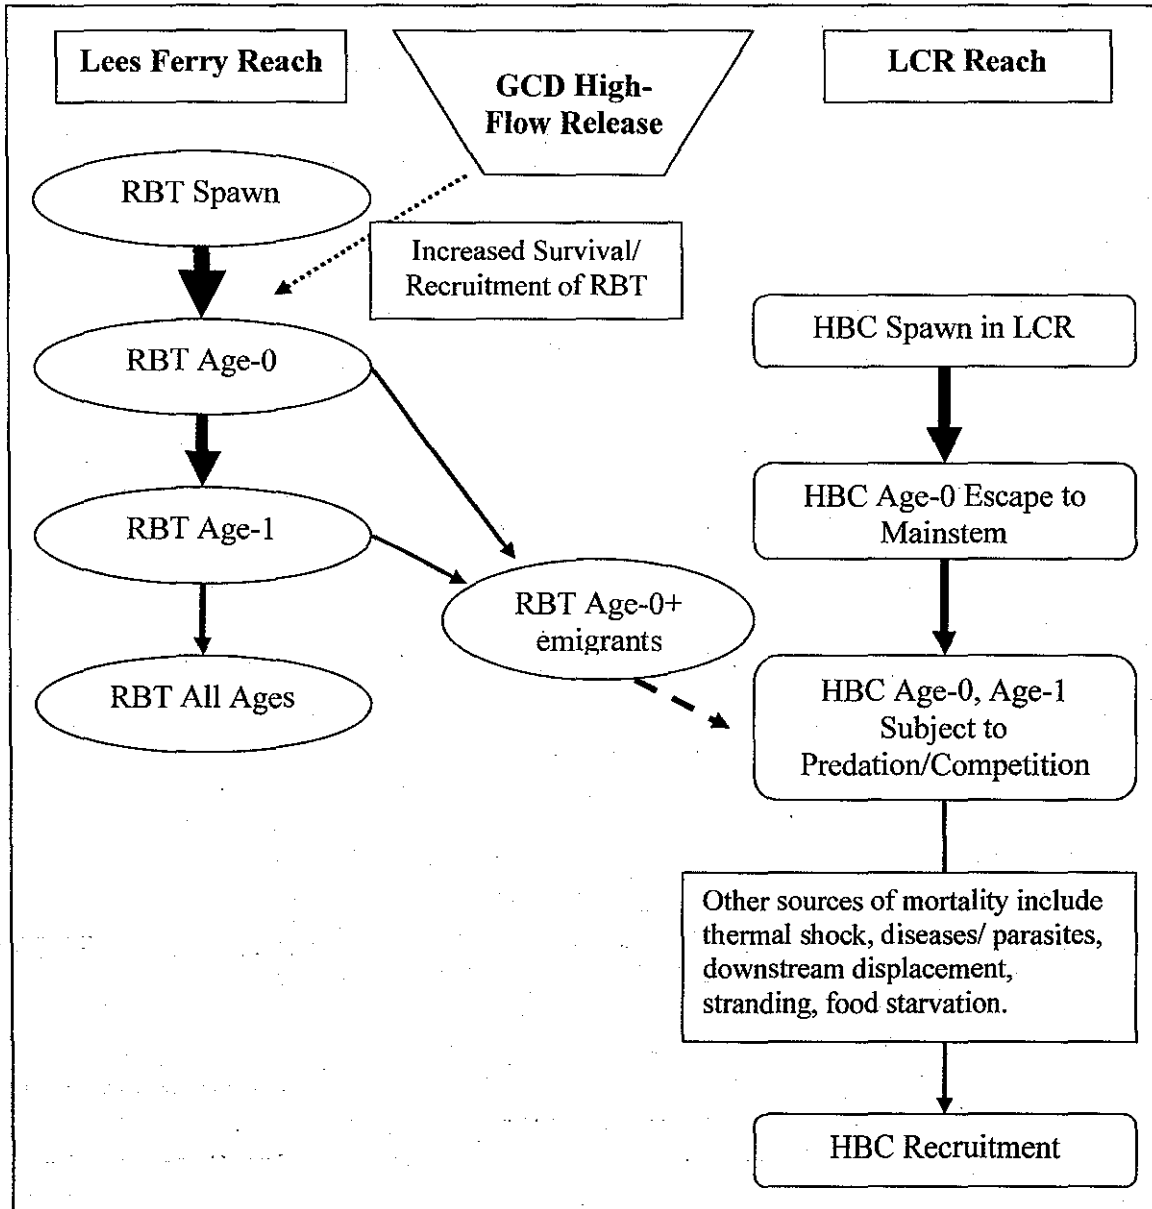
Lees Ferry Reach

GCD High-Flow Release

LCR Reach

RBT Spawn

Increased Survival/ Recruitment of RBT

HBC Spawn in LCR

RBT Age-0

HBC Age-0 Escape to Mainstem

RBT Age-1

RBT Age-0+ emigrants

RBT All Ages

HBC Age-0, Age-1 Subject to Predation/Competition

Other sources of mortality include thermal shock, diseases/ parasites, downstream displacement, stranding, food starvation.

HBC Recruitment